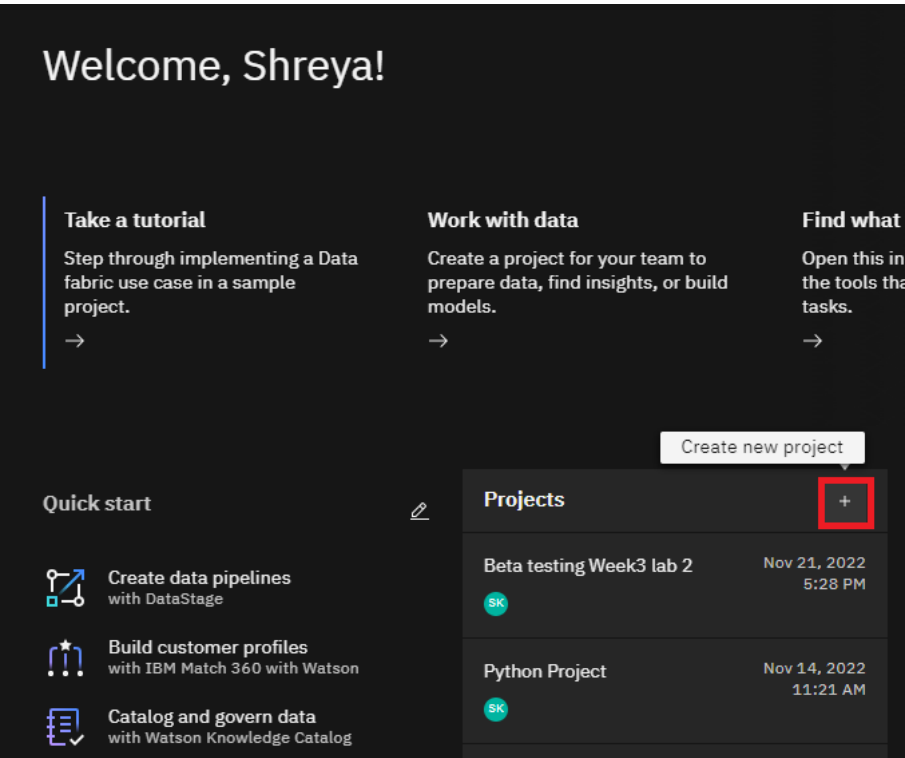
Welcome, Shreya!

Take a tutorial

Step through implementing a Data fabric use case in a sample project.

→

Work with data

Create a project for your team to prepare data, find insights, or build models.

→

Find what

Open this in the tools tha tasks.

→

Create new project

Quick start

Create data pipelines
with DataStage

Build customer profiles
with IBM Match 360 with Watson

Catalog and govern data
with Watson Knowledge Catalog

Projects

+

Beta testing Week3 lab 2
SK
Nov 21, 2022
5:28 PM

Python Project
SK
Nov 14, 2022
11:21 AM